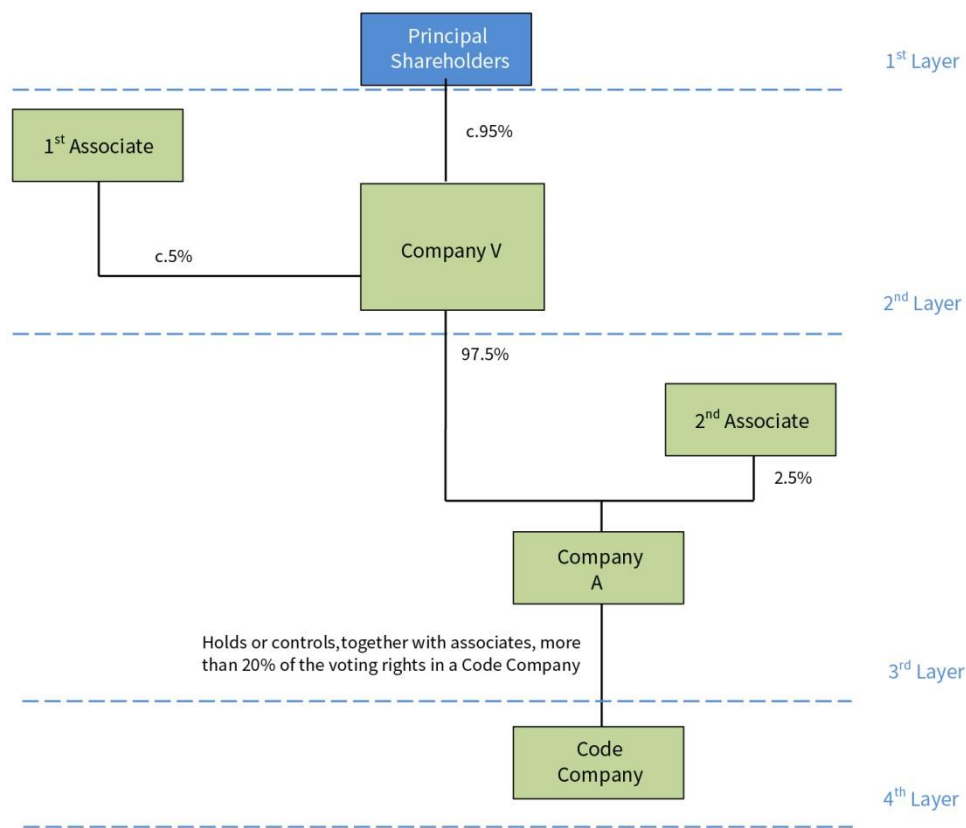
Principal Shareholders

1$^{st}$ Layer

1$^{st}$ Associate

c.95%

c.5%

Company V

2$^{nd}$ Layer

97.5%

2$^{nd}$ Associate

2.5%

Company A

Holds or controls,together with associates, more than 20% of the voting rights in a Code Company

3$^{rd}$ Layer

Code Company

4$^{th}$ Layer